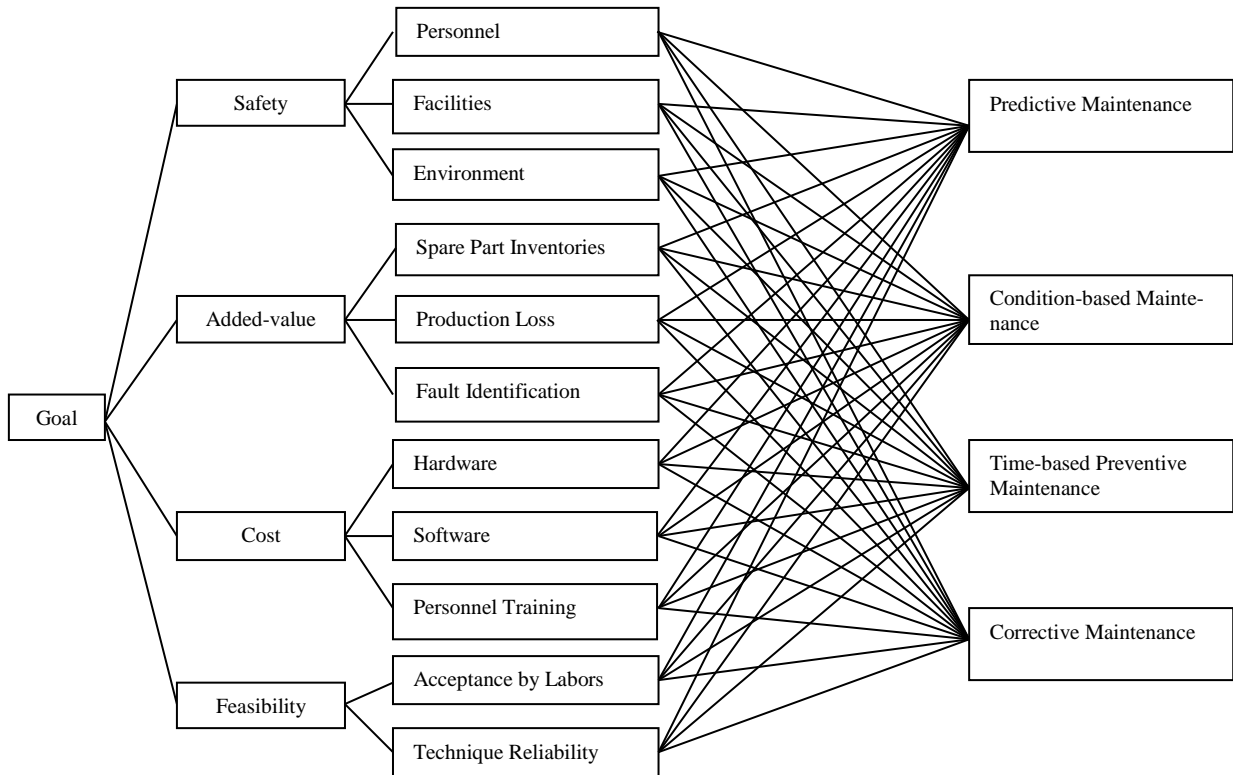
Goal

Safety

Added-value

Cost

Feasibility

Personnel

Facilities

Environment

Spare Part Inventories

Production Loss

Fault Identification

Hardware

Software

Personnel Training

Acceptance by Labors

Technique Reliability

Predictive Maintenance

Condition-based Maintenance

Time-based Preventive Maintenance

Corrective Maintenance